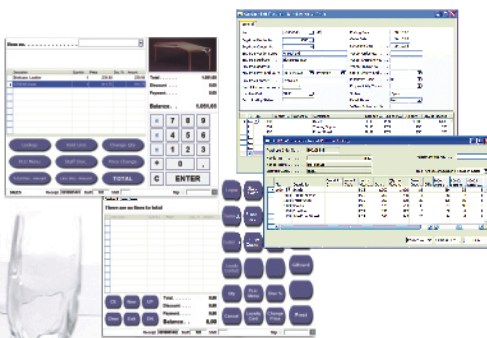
Item no.

Total
Discount
Payment

Balance 1,055.85

7 8 9
4 5 6
1 2 3
0 .
C ENTER

Lookup
PLU Menu
TOTAL

There are no Items to total

Total 0.00
Discount 0.00
Payment 0.00
Balance 0.00

OK
Clear
Qty
Cancel
Print